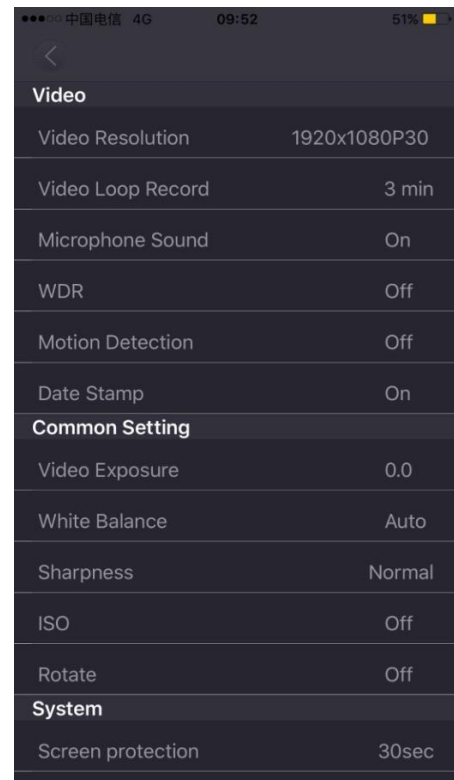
●●●○○ 中国电信 4G 09:52 51%

<

Video

Video Resolution 1920x1080P30

Video Loop Record 3 min

Microphone Sound On

WDR Off

Motion Detection Off

Date Stamp On

Common Setting

Video Exposure 0.0

White Balance Auto

Sharpness Normal

ISO Off

Rotate Off

System

Screen protection 30sec